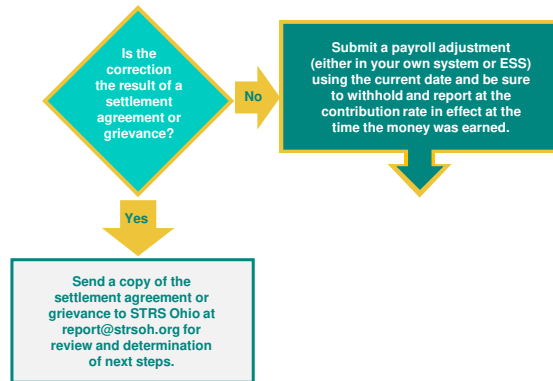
Is the correction the result of a settlement agreement or grievance?

No

Submit a payroll adjustment (either in your own system or ESS) using the current date and be sure to withhold and report at the contribution rate in effect at the time the money was earned.

Yes

Send a copy of the settlement agreement or grievance to STRS Ohio at report@strsoh.org for review and determination of next steps.